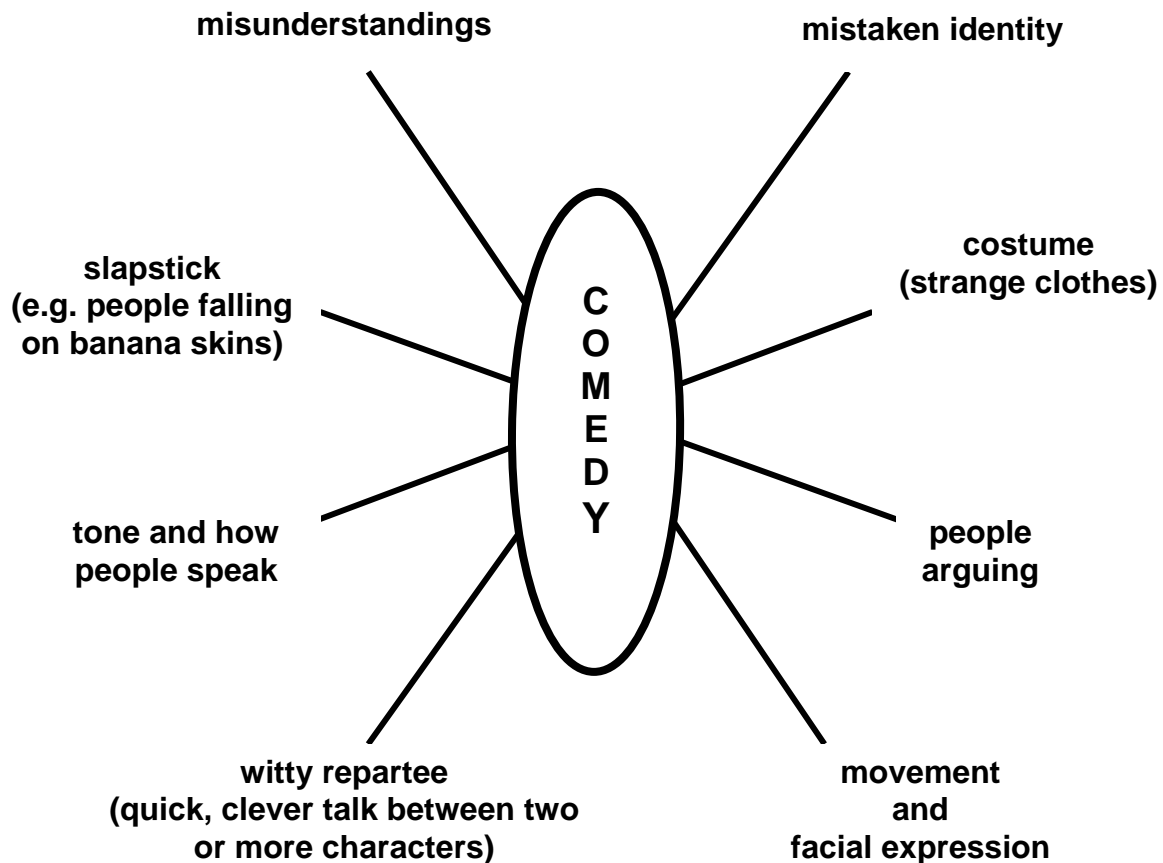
misunderstandings

mistaken identity

slapstick
(e.g. people falling on banana skins)

C
O
M
E
D
Y

costume
(strange clothes)

tone and how people speak

people arguing

witty repartee
(quick, clever talk between two or more characters)

movement
and
facial expression